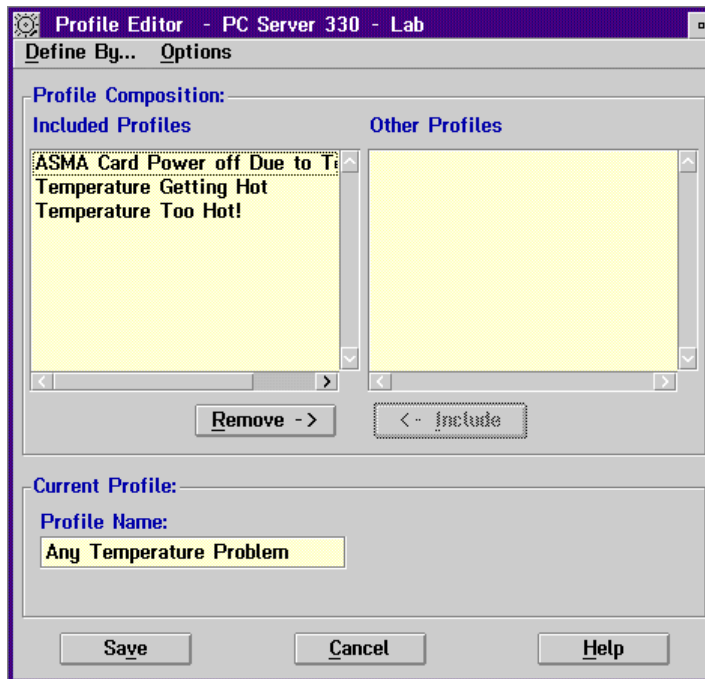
Profile Editor - PC Server 330 - Lab

Define By... Options

Profile Composition:

Included Profiles

ASMA Card Power off Due to T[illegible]

Temperature Getting Hot

Temperature Too Hot!

Other Profiles

Remove ->

<- Include

Current Profile:

Profile Name:

Any Temperature Problem

Save

Cancel

Help